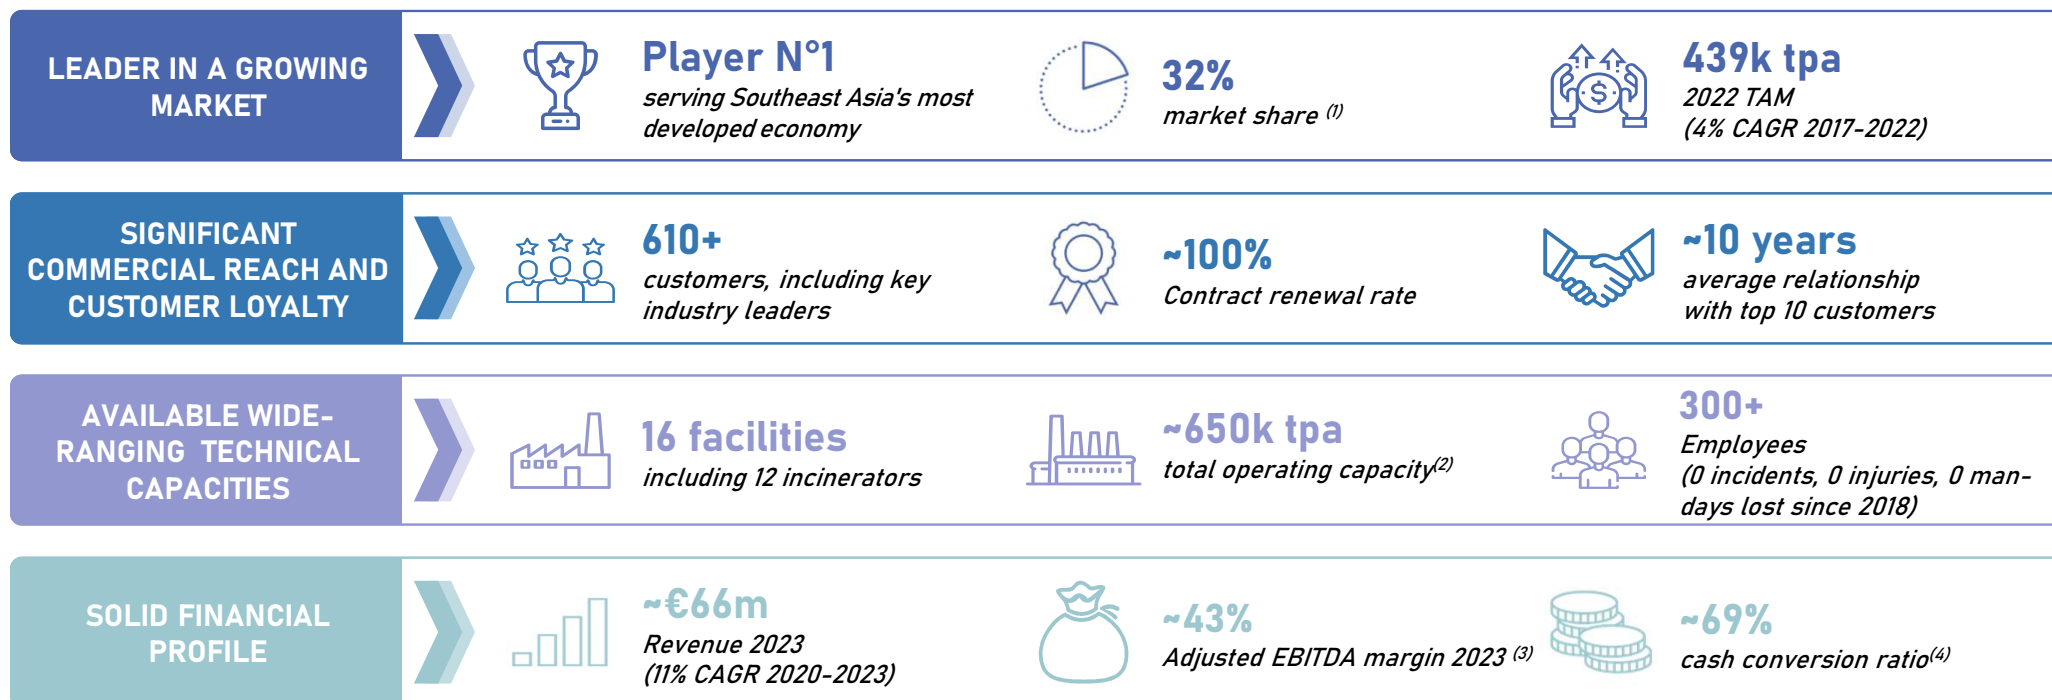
LEADER IN A GROWING MARKET

Player N°1
serving Southeast Asia's most developed economy

32%
market share $^{(1)}$

439k tpa
2022 TAM
(4% CAGR 2017-2022)

SIGNIFICANT COMMERCIAL REACH AND CUSTOMER LOYALTY

610+
customers, including key industry leaders

~100%
Contract renewal rate

~10 years
average relationship with top 10 customers

AVAILABLE WIDE-RANGING TECHNICAL CAPACITIES

16 facilities
including 12 incinerators

~650k tpa
total operating capacity$^{(2)}$

300+
Employees
(0 incidents, 0 injuries, 0 man-days lost since 2018)

SOLID FINANCIAL PROFILE

~€66m
Revenue 2023
(11% CAGR 2020-2023)

~43%
Adjusted EBITDA margin 2023 $^{(3)}$

~69%
cash conversion ratio$^{(4)}$